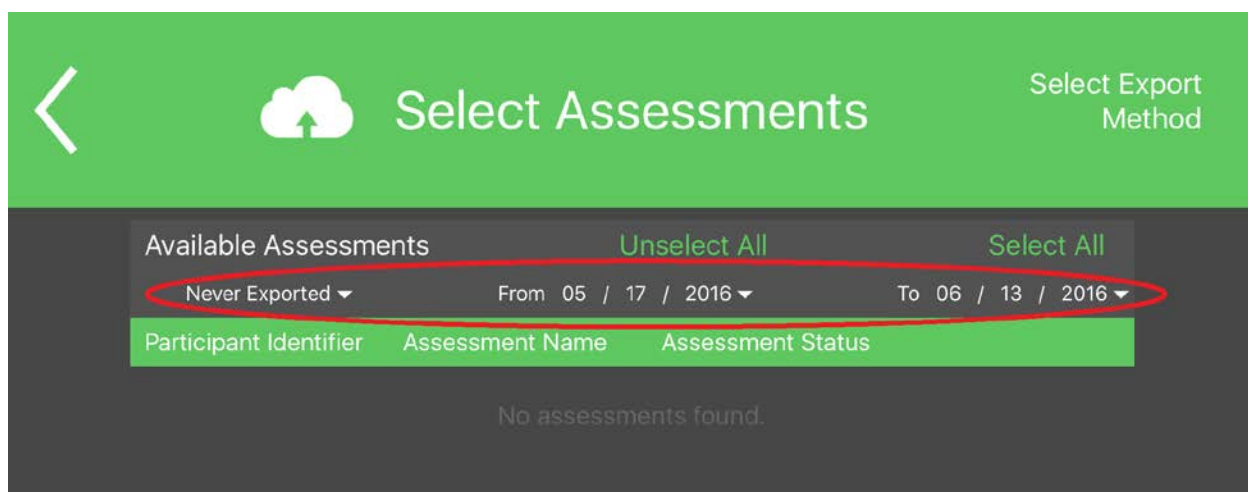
Select Assessments

Select Export Method

Available Assessments
Unselect All
Select All

Never Exported
From 05 / 17 / 2016
To 06 / 13 / 2016

| Participant Identifier | Assessment Name | Assessment Status |
|---|---|---|

No assessments found.